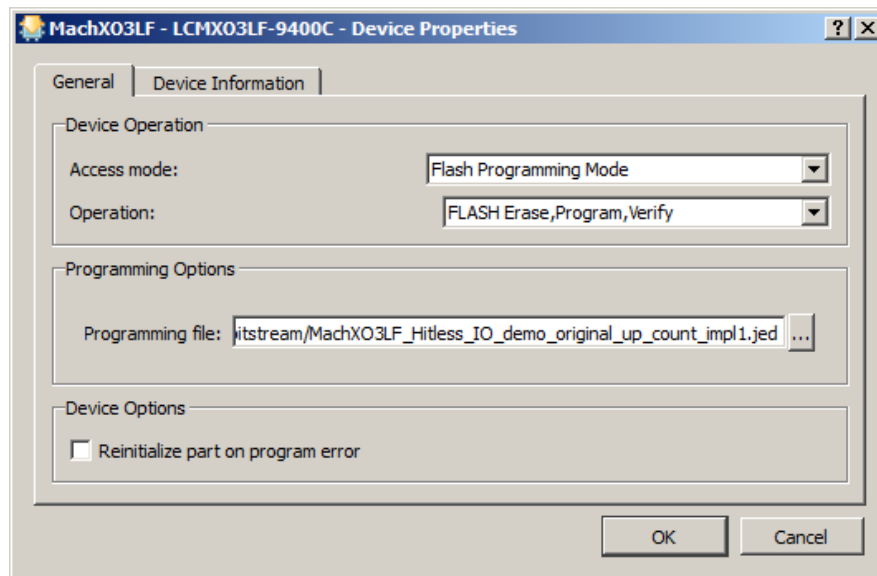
MachXO3LF - LCMXO3LF-9400C - Device Properties

? X

General

Device Information

Device Operation

Access mode:

Flash Programming Mode

Operation:

FLASH Erase,Program,Verify

Programming Options

Programming file:

itstream/MachXO3LF_Hitless_IO_demo_original_up_count_impl1.jed

...

Device Options

Reinitialize part on program error

OK

Cancel